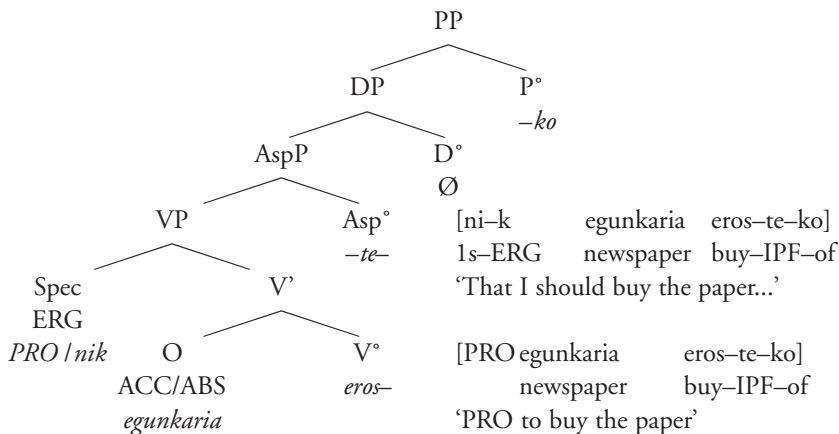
PP

DP

P°
–ko

AspP

D°
Ø

VP

Asp°
–te–

Spec
ERG
PRO / nik

V'

O
ACC/ABS
egunkaria

V°
eros–

[ni–k egunkaria eros–te–ko]
1s–ERG newspaper buy–IPF–of
'That I should buy the paper...'

[PRO egunkaria eros–te–ko]
newspaper buy–IPF–of
'PRO to buy the paper'